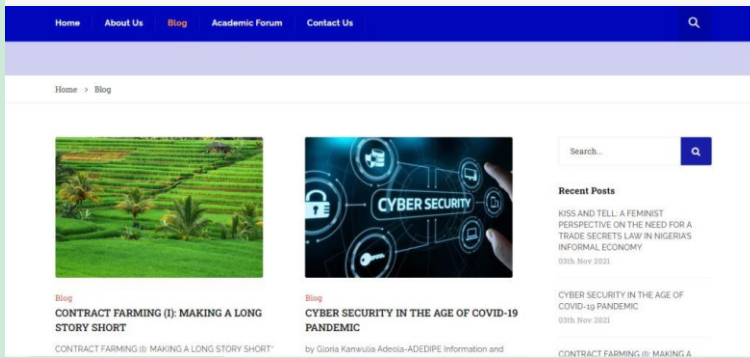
Home About Us Blog Academic Forum Contact Us

Home > Blog

CYBER SECURITY

Blog

CONTRACT FARMING (I): MAKING A LONG STORY SHORT

CONTRACT FARMING (I): MAKING A LONG STORY SHORT"

Blog

CYBER SECURITY IN THE AGE OF COVID-19 PANDEMIC

by Gloria Kanwulia Adeola-ADEDIPE Information and

Search...

Recent Posts

KISS AND TELL: A FEMINIST PERSPECTIVE ON THE NEED FOR A TRADE SECRETS LAW IN NIGERIA'S INFORMAL ECONOMY

03th Nov 2021

CYBER SECURITY IN THE AGE OF COVID-19 PANDEMIC

03th Nov 2021

CONTRACT FARMING (I): MAKING A